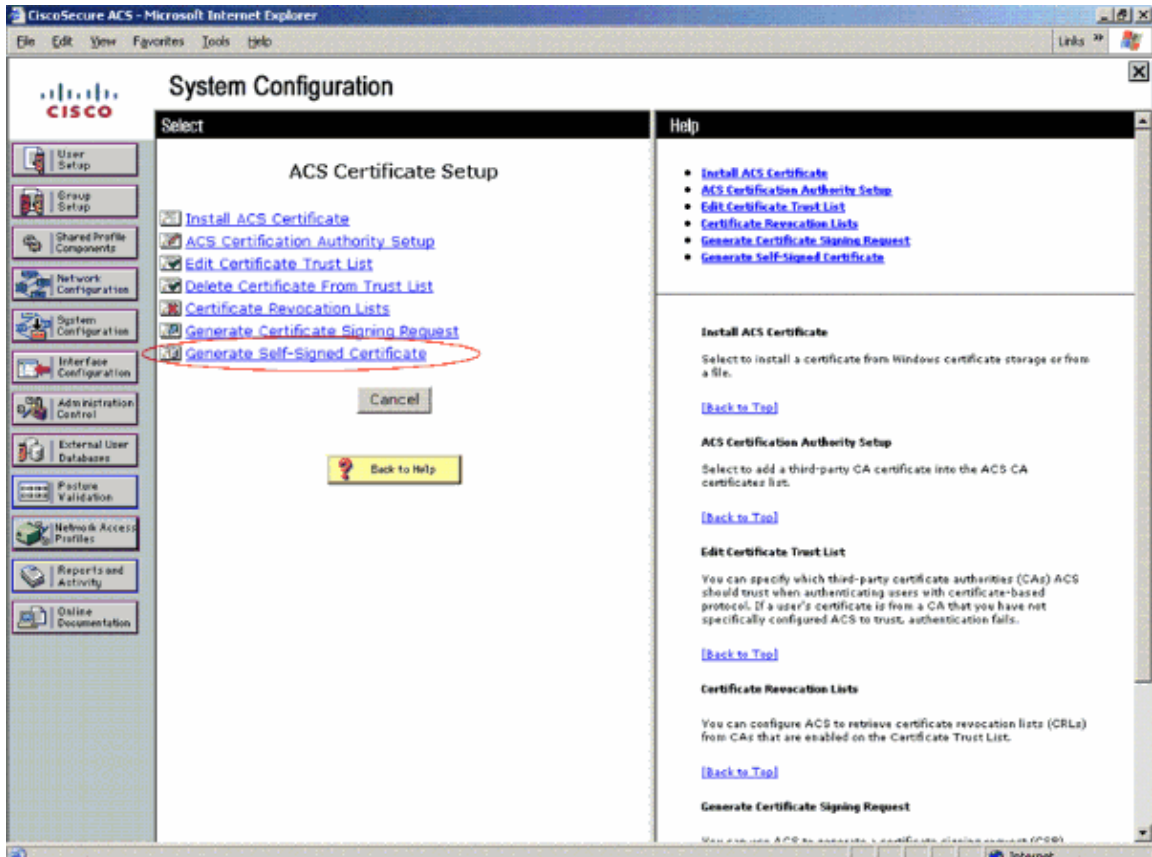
CiscoSecure ACS - Microsoft Internet Explorer

File Edit View Favorites Tools Help

Links »

cisco

System Configuration

User Setup

Group Setup

Shared Profile Components

Network Configuration

System Configuration

Interface Configuration

Administration Control

External User Databases

Posture Validation

Network Access Profiles

Reports and Activity

Online Documentation

Select

ACS Certificate Setup

Install ACS Certificate
ACS Certification Authority Setup
Edit Certificate Trust List
Delete Certificate From Trust List
Certificate Revocation Lists
Generate Certificate Signing Request
Generate Self-Signed Certificate

Cancel

Back to Help

Help

- Install ACS Certificate
- ACS Certification Authority Setup
- Edit Certificate Trust List
- Certificate Revocation Lists
- Generate Certificate Signing Request
- Generate Self-Signed Certificate

Install ACS Certificate

Select to install a certificate from Windows certificate storage or from a file.

[Back to Top]

ACS Certification Authority Setup

Select to add a third-party CA certificate into the ACS CA certificates list.

[Back to Top]

Edit Certificate Trust List

You can specify which third-party certificate authorities (CAs) ACS should trust when authenticating users with certificate-based protocol. If a user's certificate is from a CA that you have not specifically configured ACS to trust, authentication fails.

[Back to Top]

Certificate Revocation Lists

You can configure ACS to retrieve certificate revocation lists (CRLs) from CAs that are enabled on the Certificate Trust List.

[Back to Top]

Generate Certificate Signing Request

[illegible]

Internet